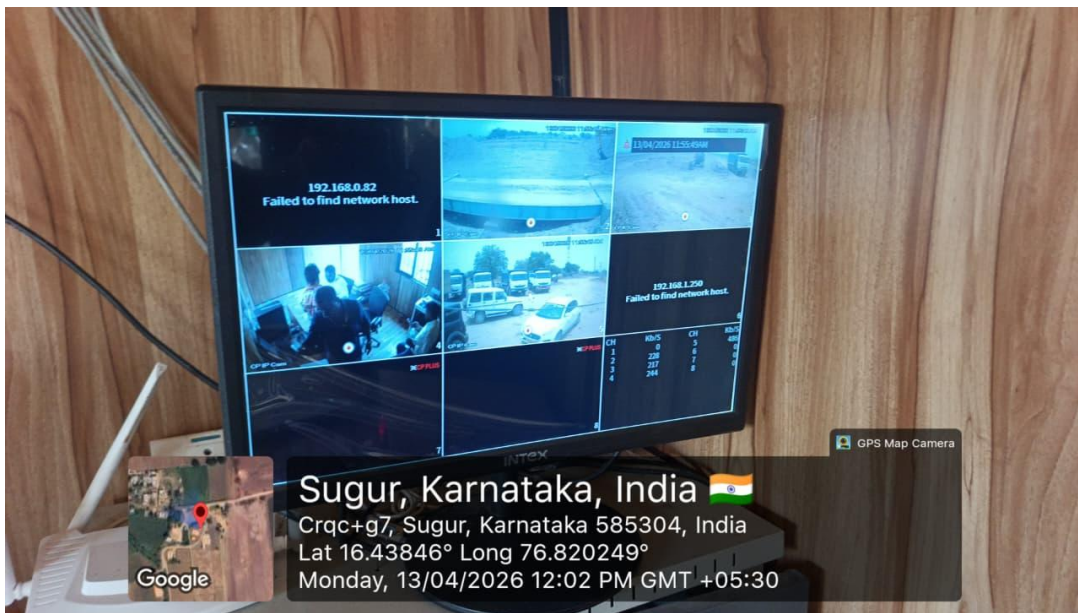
192.168.0.82
Failed to find network host.
1

13/04/2026 11:55:45AM

192.168.1.250
Failed to find network host.
6

4

CP PLUS

| CH | Kb/S | CH | Kb/S |
|---|---|---|---|
| 1 | 0 | 5 | 486 |
| 2 | 228 | 6 | 0 |
| 3 | 217 | 7 | 0 |
| 4 | 244 | 8 | 0 |

CP PLUS

7

8

INTEX

GPS Map Camera

Google

Sugur, Karnataka, India
Crqc+g7, Sugur, Karnataka 585304, India
Lat 16.43846° Long 76.820249°
Monday, 13/04/2026 12:02 PM GMT +05:30